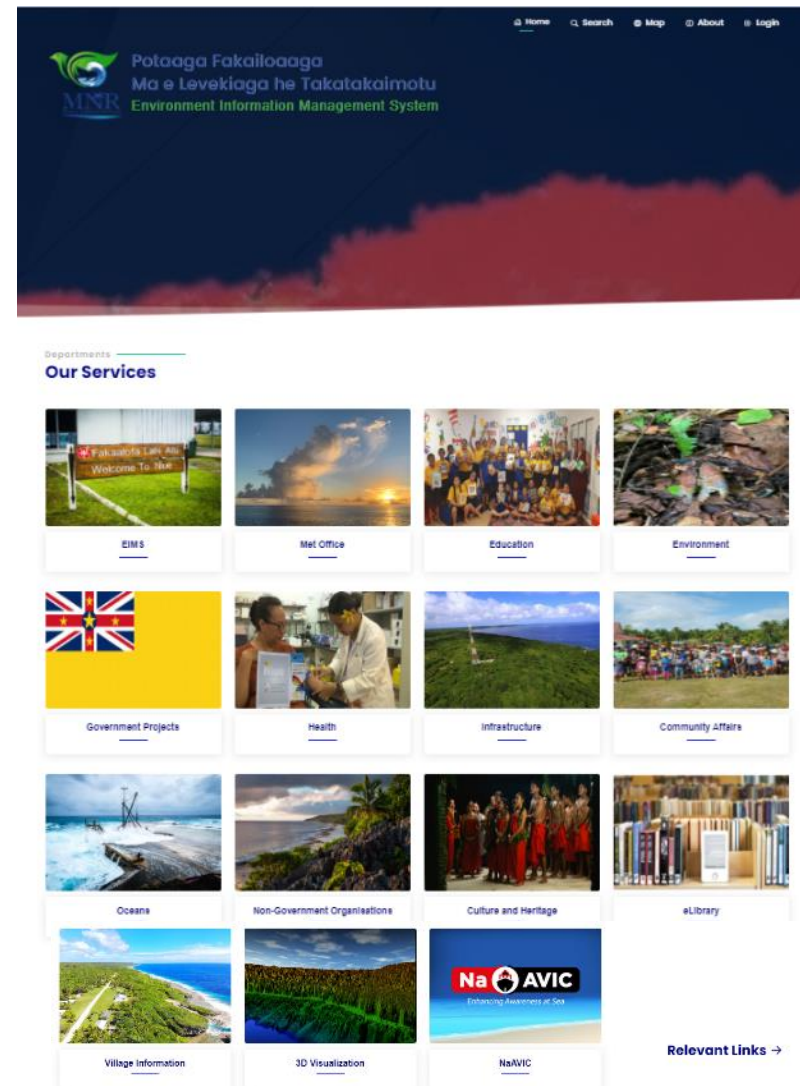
Home Search Map About Login

MNR

Potaaga Fakailoaaga
Ma e Levekiaga he Takatakaimotu
Environment Information Management System

Departments
Our Services

Fakaalofa Lahi Atu
Welcome To Niue

EIMS

Met Office

Education

Environment

Government Projects

Health

Infrastructure

Community Affairs

Oceans

Non-Government Organisations

Culture and Heritage

eLibrary

Village Information

3D Visualization

NaAVIC
Enhancing Awareness at Sea

NaAVIC

Relevant Links →